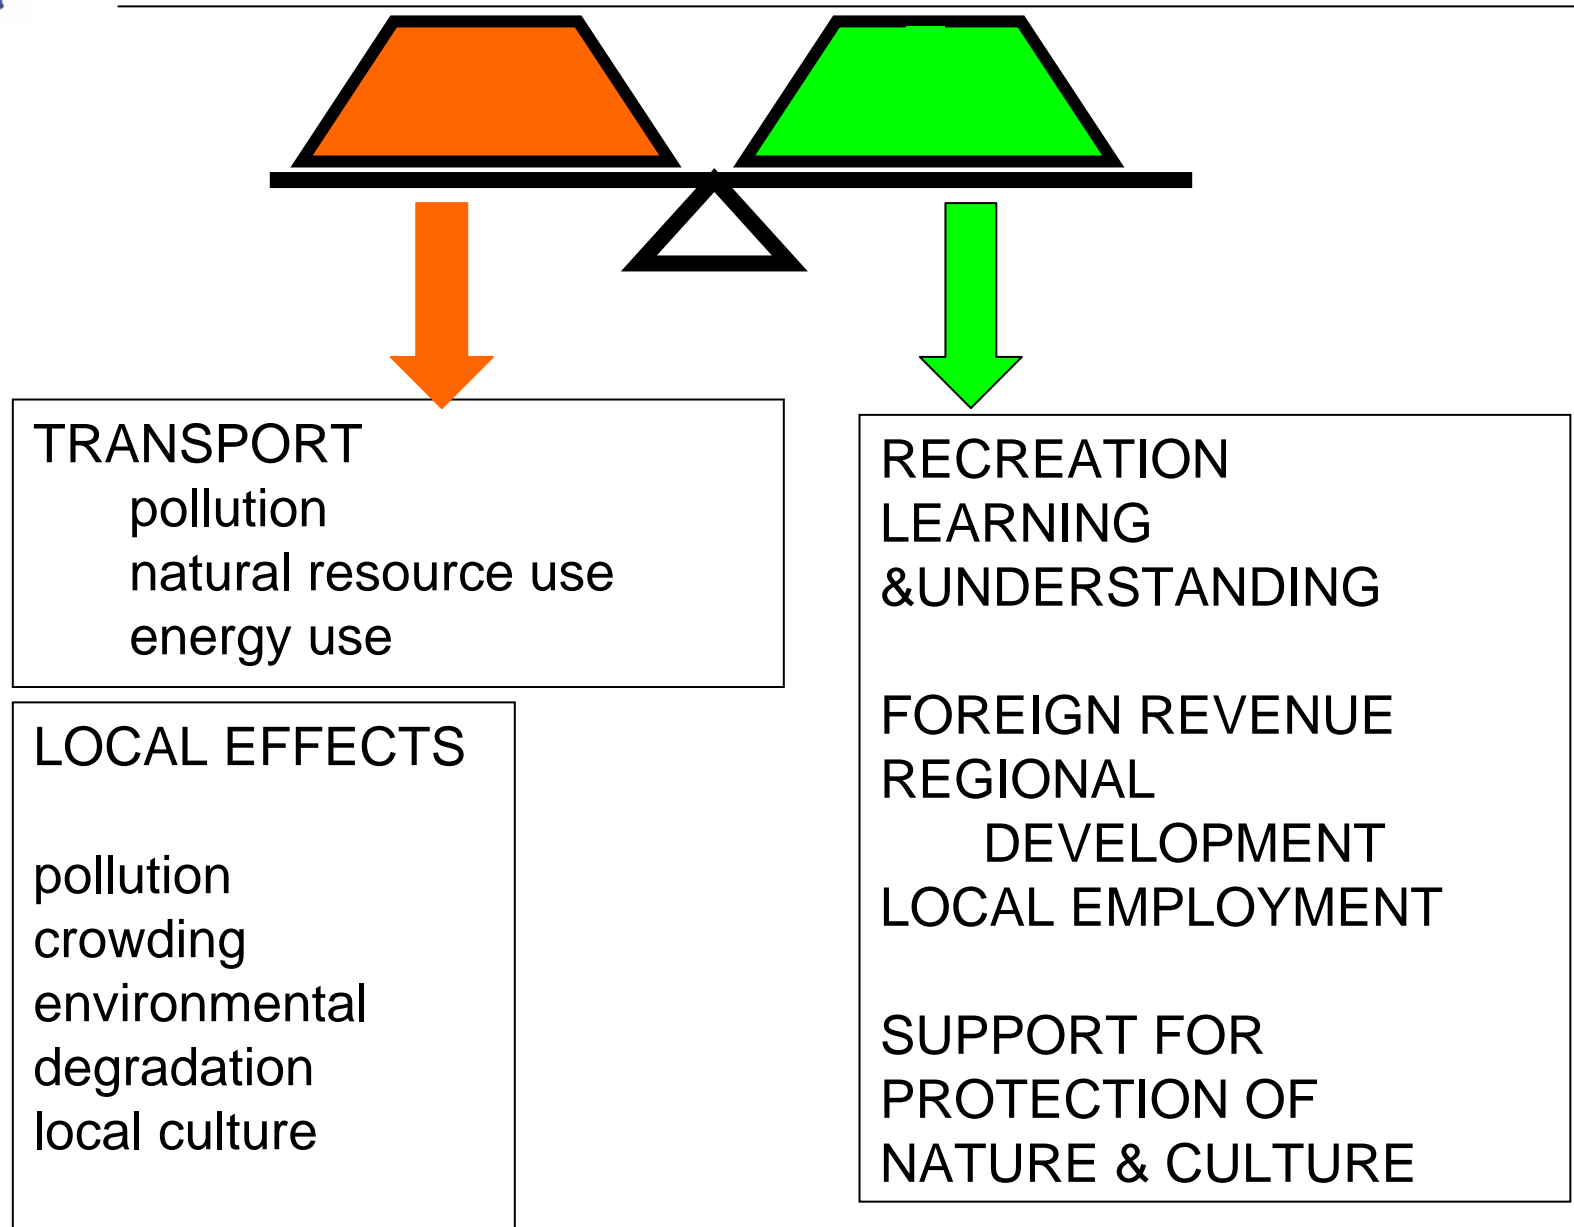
TRANSPORT
pollution
natural resource use
energy use

LOCAL EFFECTS

pollution
crowding
environmental degradation
local culture

RECREATION
LEARNING
&UNDERSTANDING

FOREIGN REVENUE
REGIONAL
DEVELOPMENT
LOCAL EMPLOYMENT

SUPPORT FOR
PROTECTION OF
NATURE & CULTURE